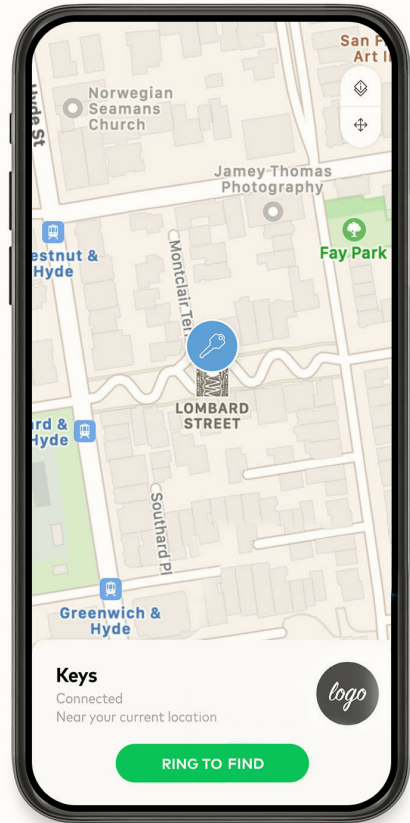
San F
Art In

Hyde St

Norwegian Seamans Church

Jamey Thomas Photography

Fay Park

estnut & Hyde

Montclair Ter

LOMBARD STREET

ard & Hyde

Southard Pl

Greenwich & Hyde

Keys
Connected
Near your current location

logo

RING TO FIND